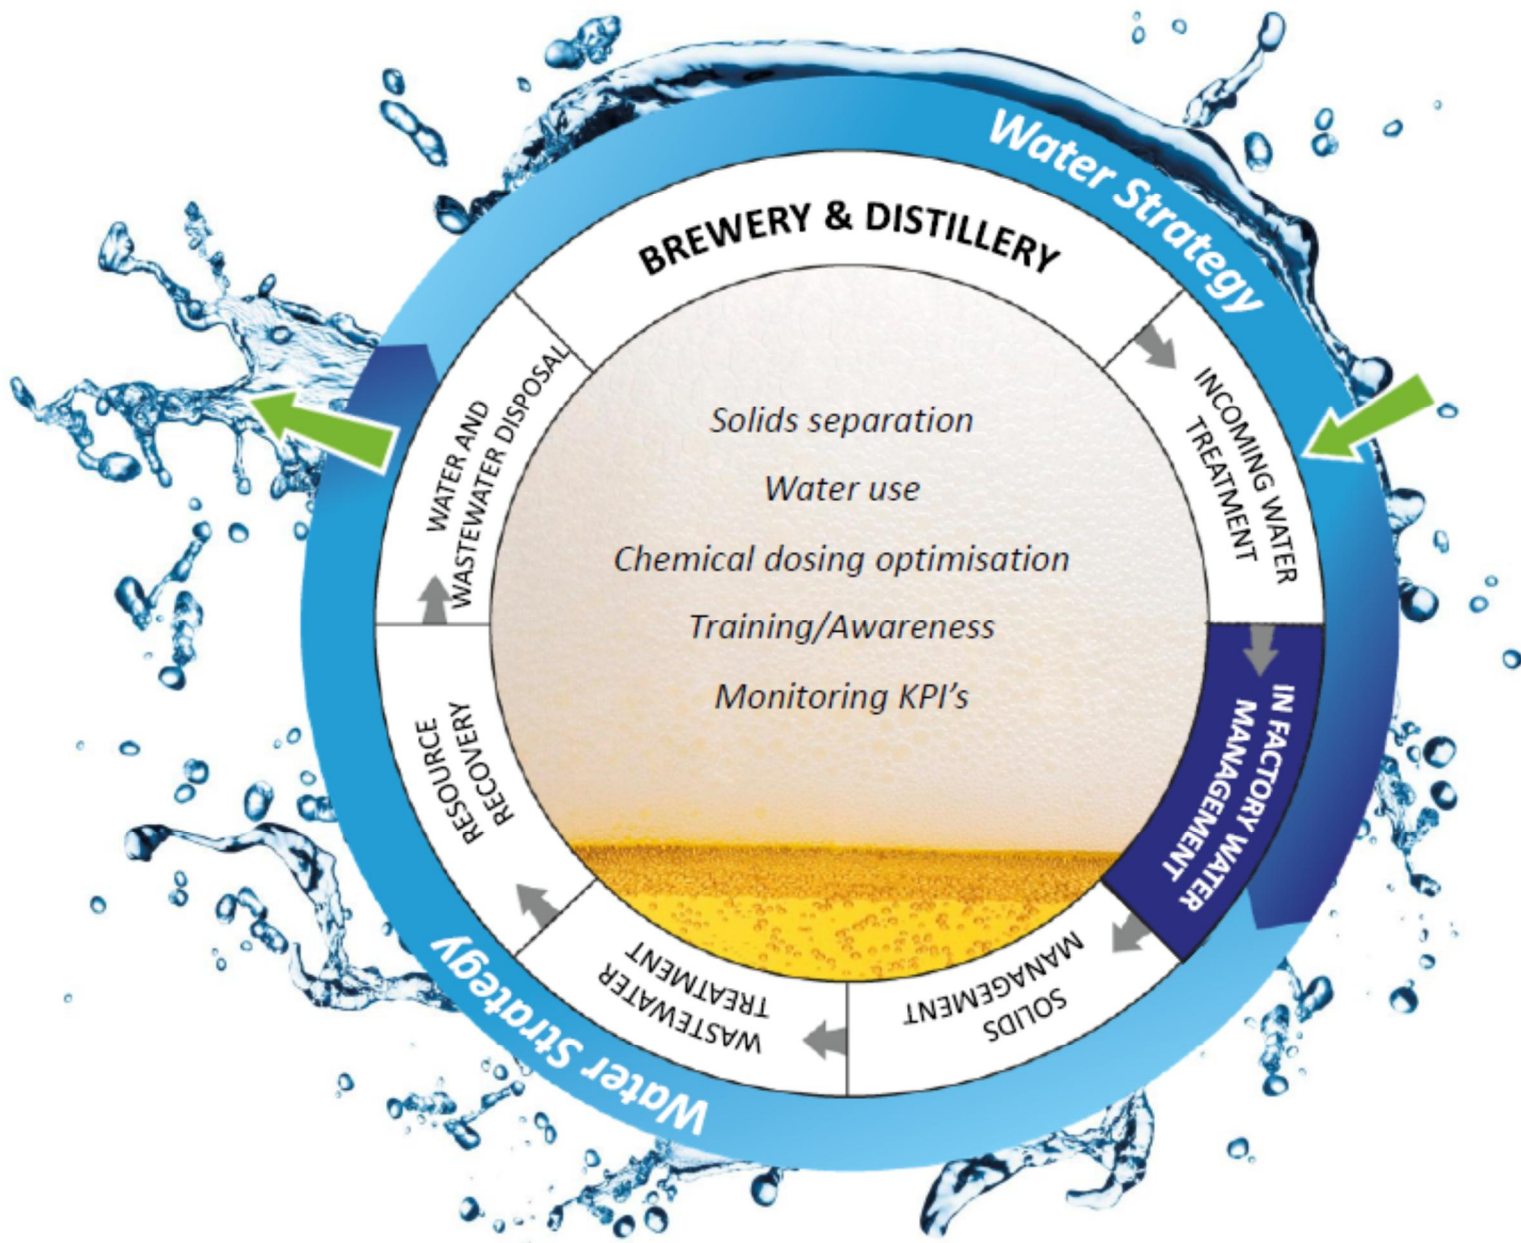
Water Strategy

BREWERY & DISTILLERY

INCOMING WATER TREATMENT

IN FACTORY WATER MANAGEMENT

SOLIDS MANAGEMENT

WASTEWATER TREATMENT

RESOURCE RECOVERY

WATER AND WASTEWATER DISPOSAL

Solids separation

Water use

Chemical dosing optimisation

Training/Awareness

Monitoring KPI's

Water Strategy